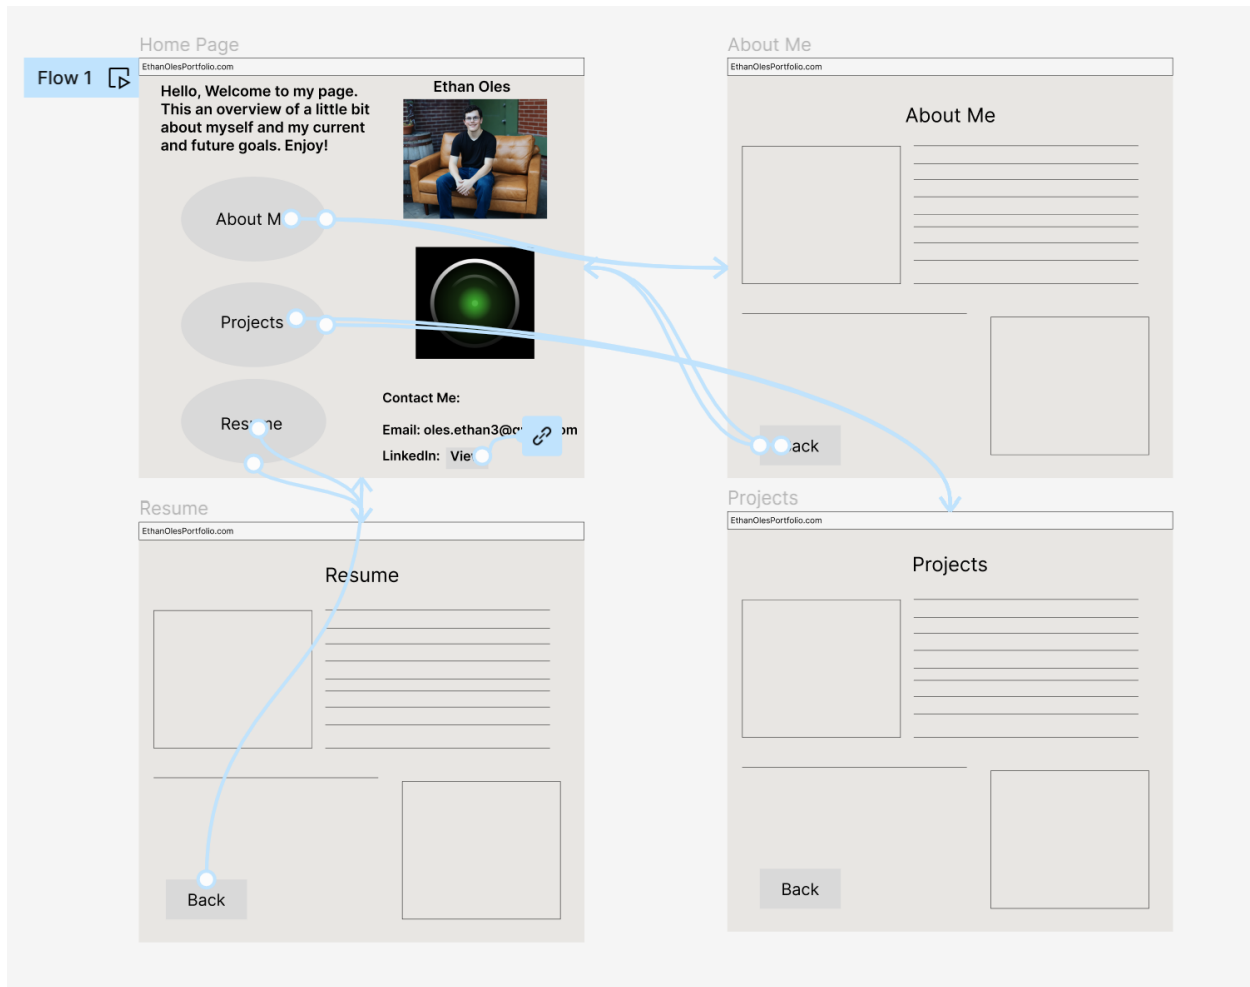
Home Page

Flow 1

EthanOlesPortfolio.com

Hello, Welcome to my page. This an overview of a little bit about myself and my current and future goals. Enjoy!

Ethan Oles

About M

Projects

Res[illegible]me

Contact Me:

Email: oles.ethan3@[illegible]om

LinkedIn: Vie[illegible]

About Me

EthanOlesPortfolio.com

About Me

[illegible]ack

Resume

EthanOlesPortfolio.com

Resume

Back

Projects

EthanOlesPortfolio.com

Projects

Back